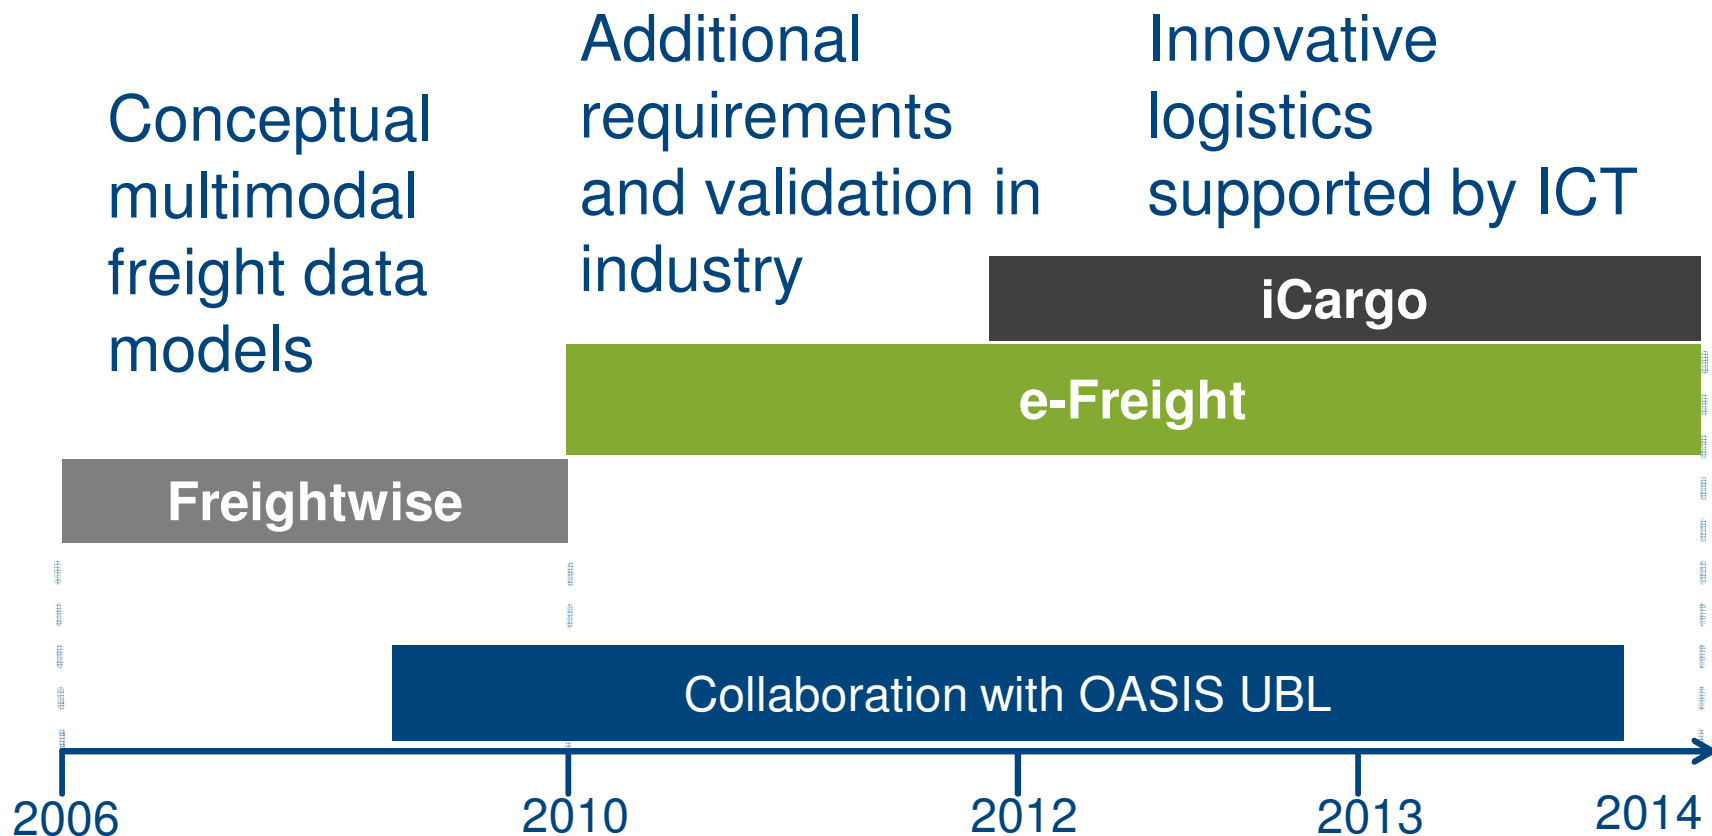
Conceptual multimodal freight data models

Additional requirements and validation in industry

Innovative logistics supported by ICT

iCargo

e-Freight

Freightwise

Collaboration with OASIS UBL

2006

2010

2012

2013

2014